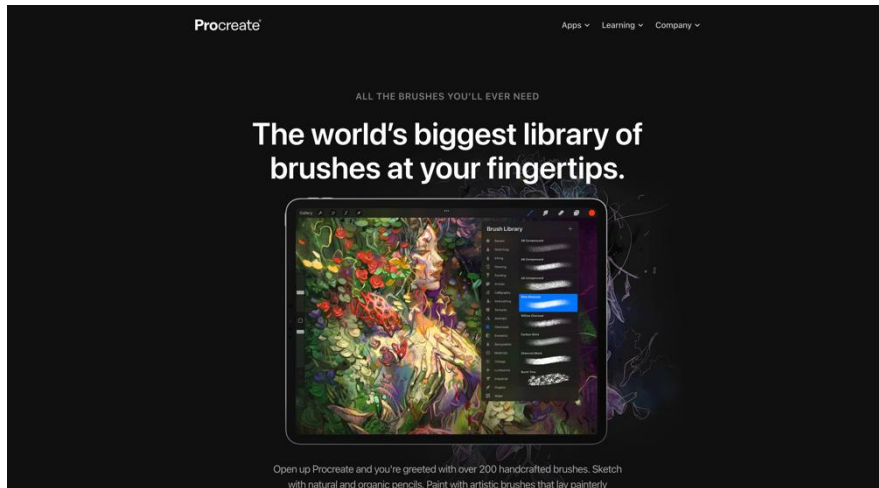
Procreate

Apps Learning Company

ALL THE BRUSHES YOU'LL EVER NEED

The world's biggest library of brushes at your fingertips.

Gallery

Brush Library

Open up Procreate and you're greeted with over 200 handcrafted brushes. Sketch with natural and organic pencils. Paint with artistic brushes that lay painterly